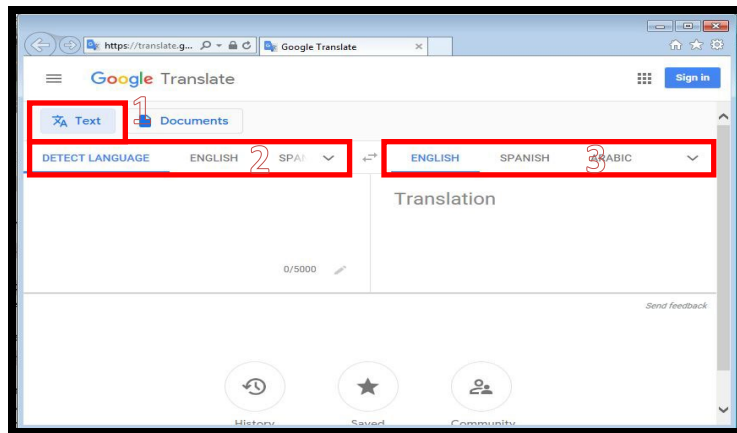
https://translate.g...
Google Translate

Google Translate
Sign in

Text
1
Documents

DETECT LANGUAGE
ENGLISH
2
SPA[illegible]

ENGLISH
SPANISH
3
ARABIC

Translation

0/5000

Send feedback

History
Saved
Community